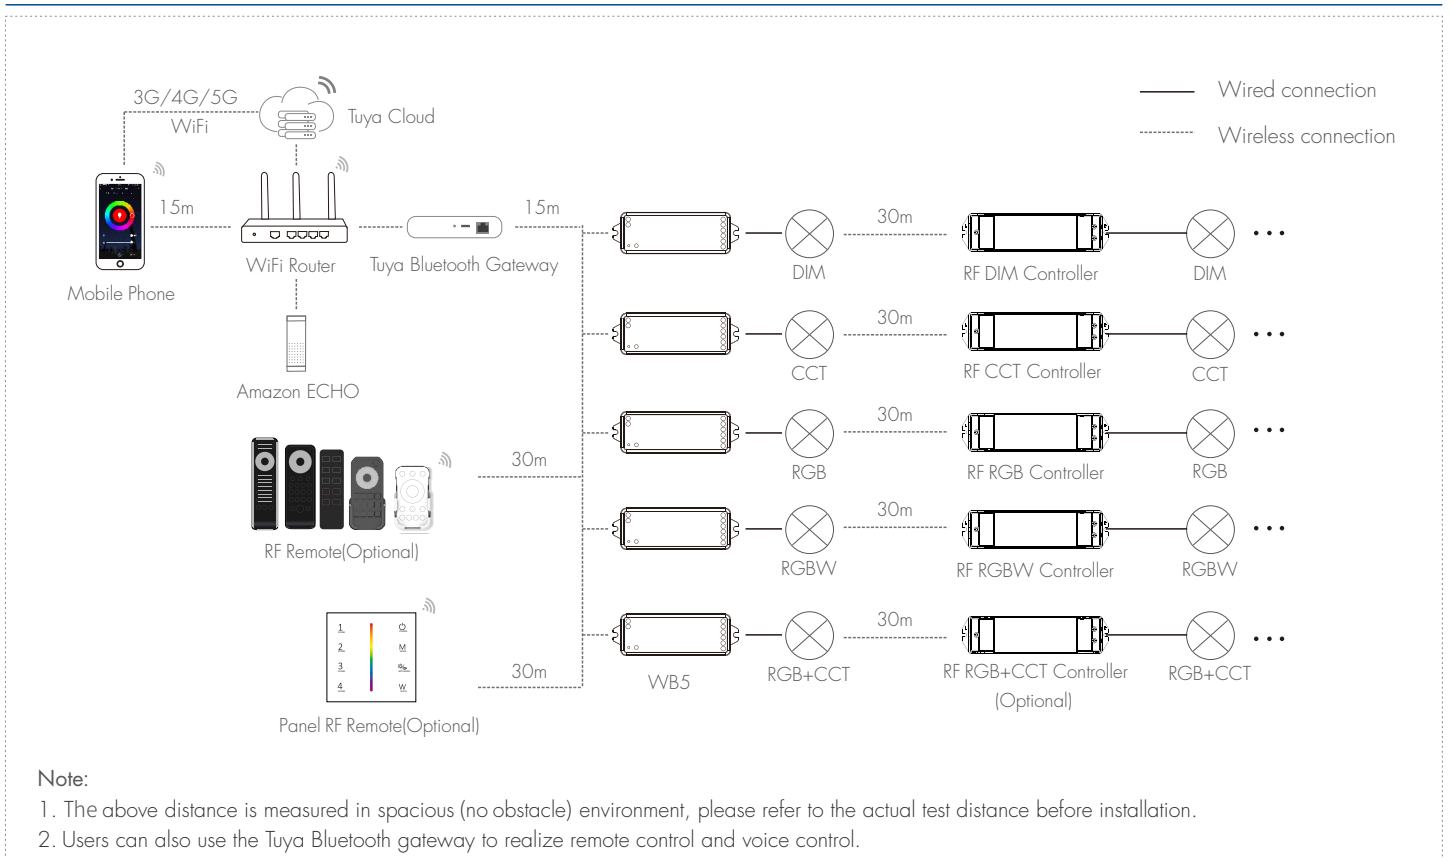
Wired connection

Wireless connection

3G/4G/5G
WiFi

Tuya Cloud

15m

15m

Mobile Phone

WiFi Router

Tuya Bluetooth Gateway

Amazon ECHO

30m

DIM

RF DIM Controller

DIM

30m

CCT

RF CCT Controller

CCT

30m

RGB

RF RGB Controller

RGB

30m

RF Remote(Optional)

30m

RGBW

RF RGBW Controller

RGBW

30m

1
2
3
4
M
W

30m

WB5

RGB+CCT

RF RGB+CCT Controller (Optional)

RGB+CCT

Panel RF Remote(Optional)

Note:
1. The above distance is measured in spacious (no obstacle) environment, please refer to the actual test distance before installation.
2. Users can also use the Tuya Bluetooth gateway to realize remote control and voice control.